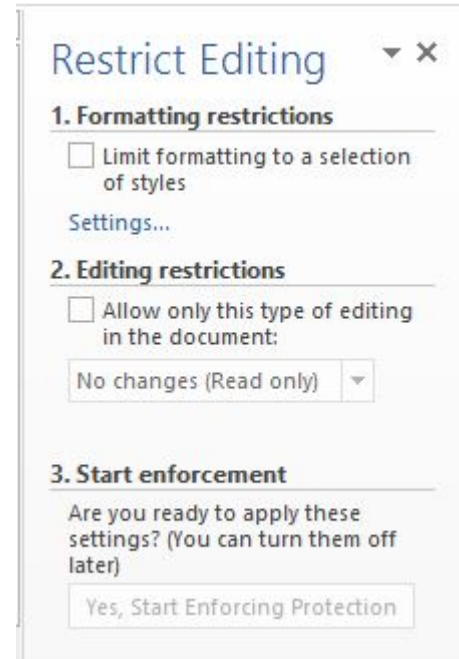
Restrict Editing

1. Formatting restrictions

Limit formatting to a selection of styles

Settings...

2. Editing restrictions

Allow only this type of editing in the document:

No changes (Read only)

3. Start enforcement

Are you ready to apply these settings? (You can turn them off later)

Yes, Start Enforcing Protection